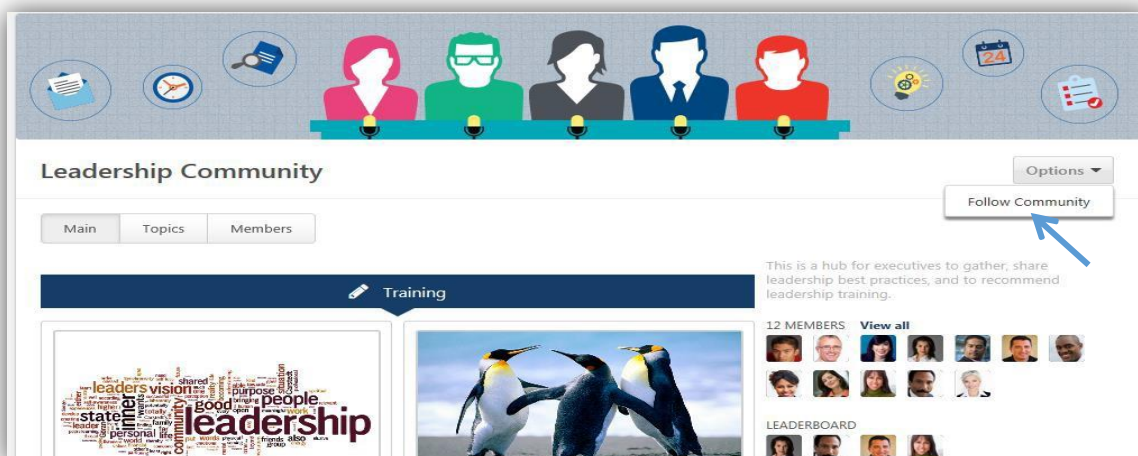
24

Leadership Community

Options

Follow Community

Main | Topics | Members

Training

This is a hub for executives to gather, share leadership best practices, and to recommend leadership training.

12 MEMBERS View all

LEADERBOARD

leaders vision shared purpose good people state inner leadership community personal work also friends